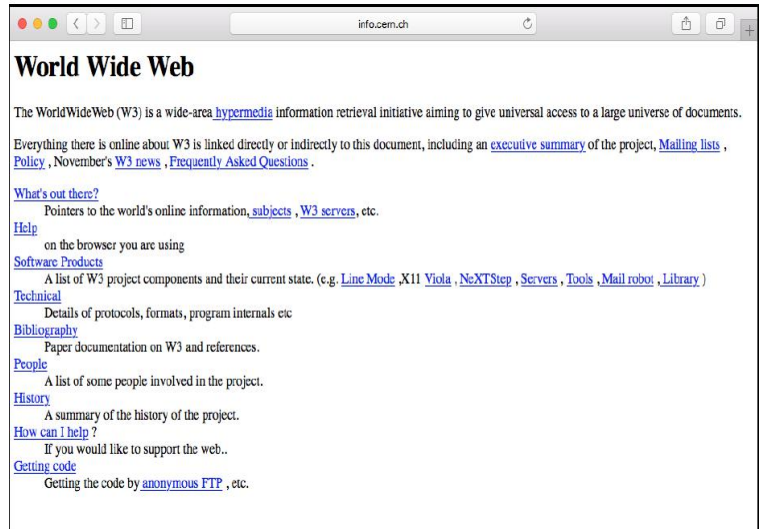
info.cern.ch

# World Wide Web

The WorldWideWeb (W3) is a wide-area hypermedia information retrieval initiative aiming to give universal access to a large universe of documents.

Everything there is online about W3 is linked directly or indirectly to this document, including an executive summary of the project, Mailing lists , Policy , November's W3 news , Frequently Asked Questions .

What's out there?
Pointers to the world's online information, subjects , W3 servers, etc.
Help
on the browser you are using
Software Products
A list of W3 project components and their current state. (e.g. Line Mode ,X11 Viola , NeXTStep , Servers , Tools , Mail robot , Library )
Technical
Details of protocols, formats, program internals etc
Bibliography
Paper documentation on W3 and references.
People
A list of some people involved in the project.
History
A summary of the history of the project.
How can I help ?
If you would like to support the web..
Getting code
Getting the code by anonymous FTP , etc.